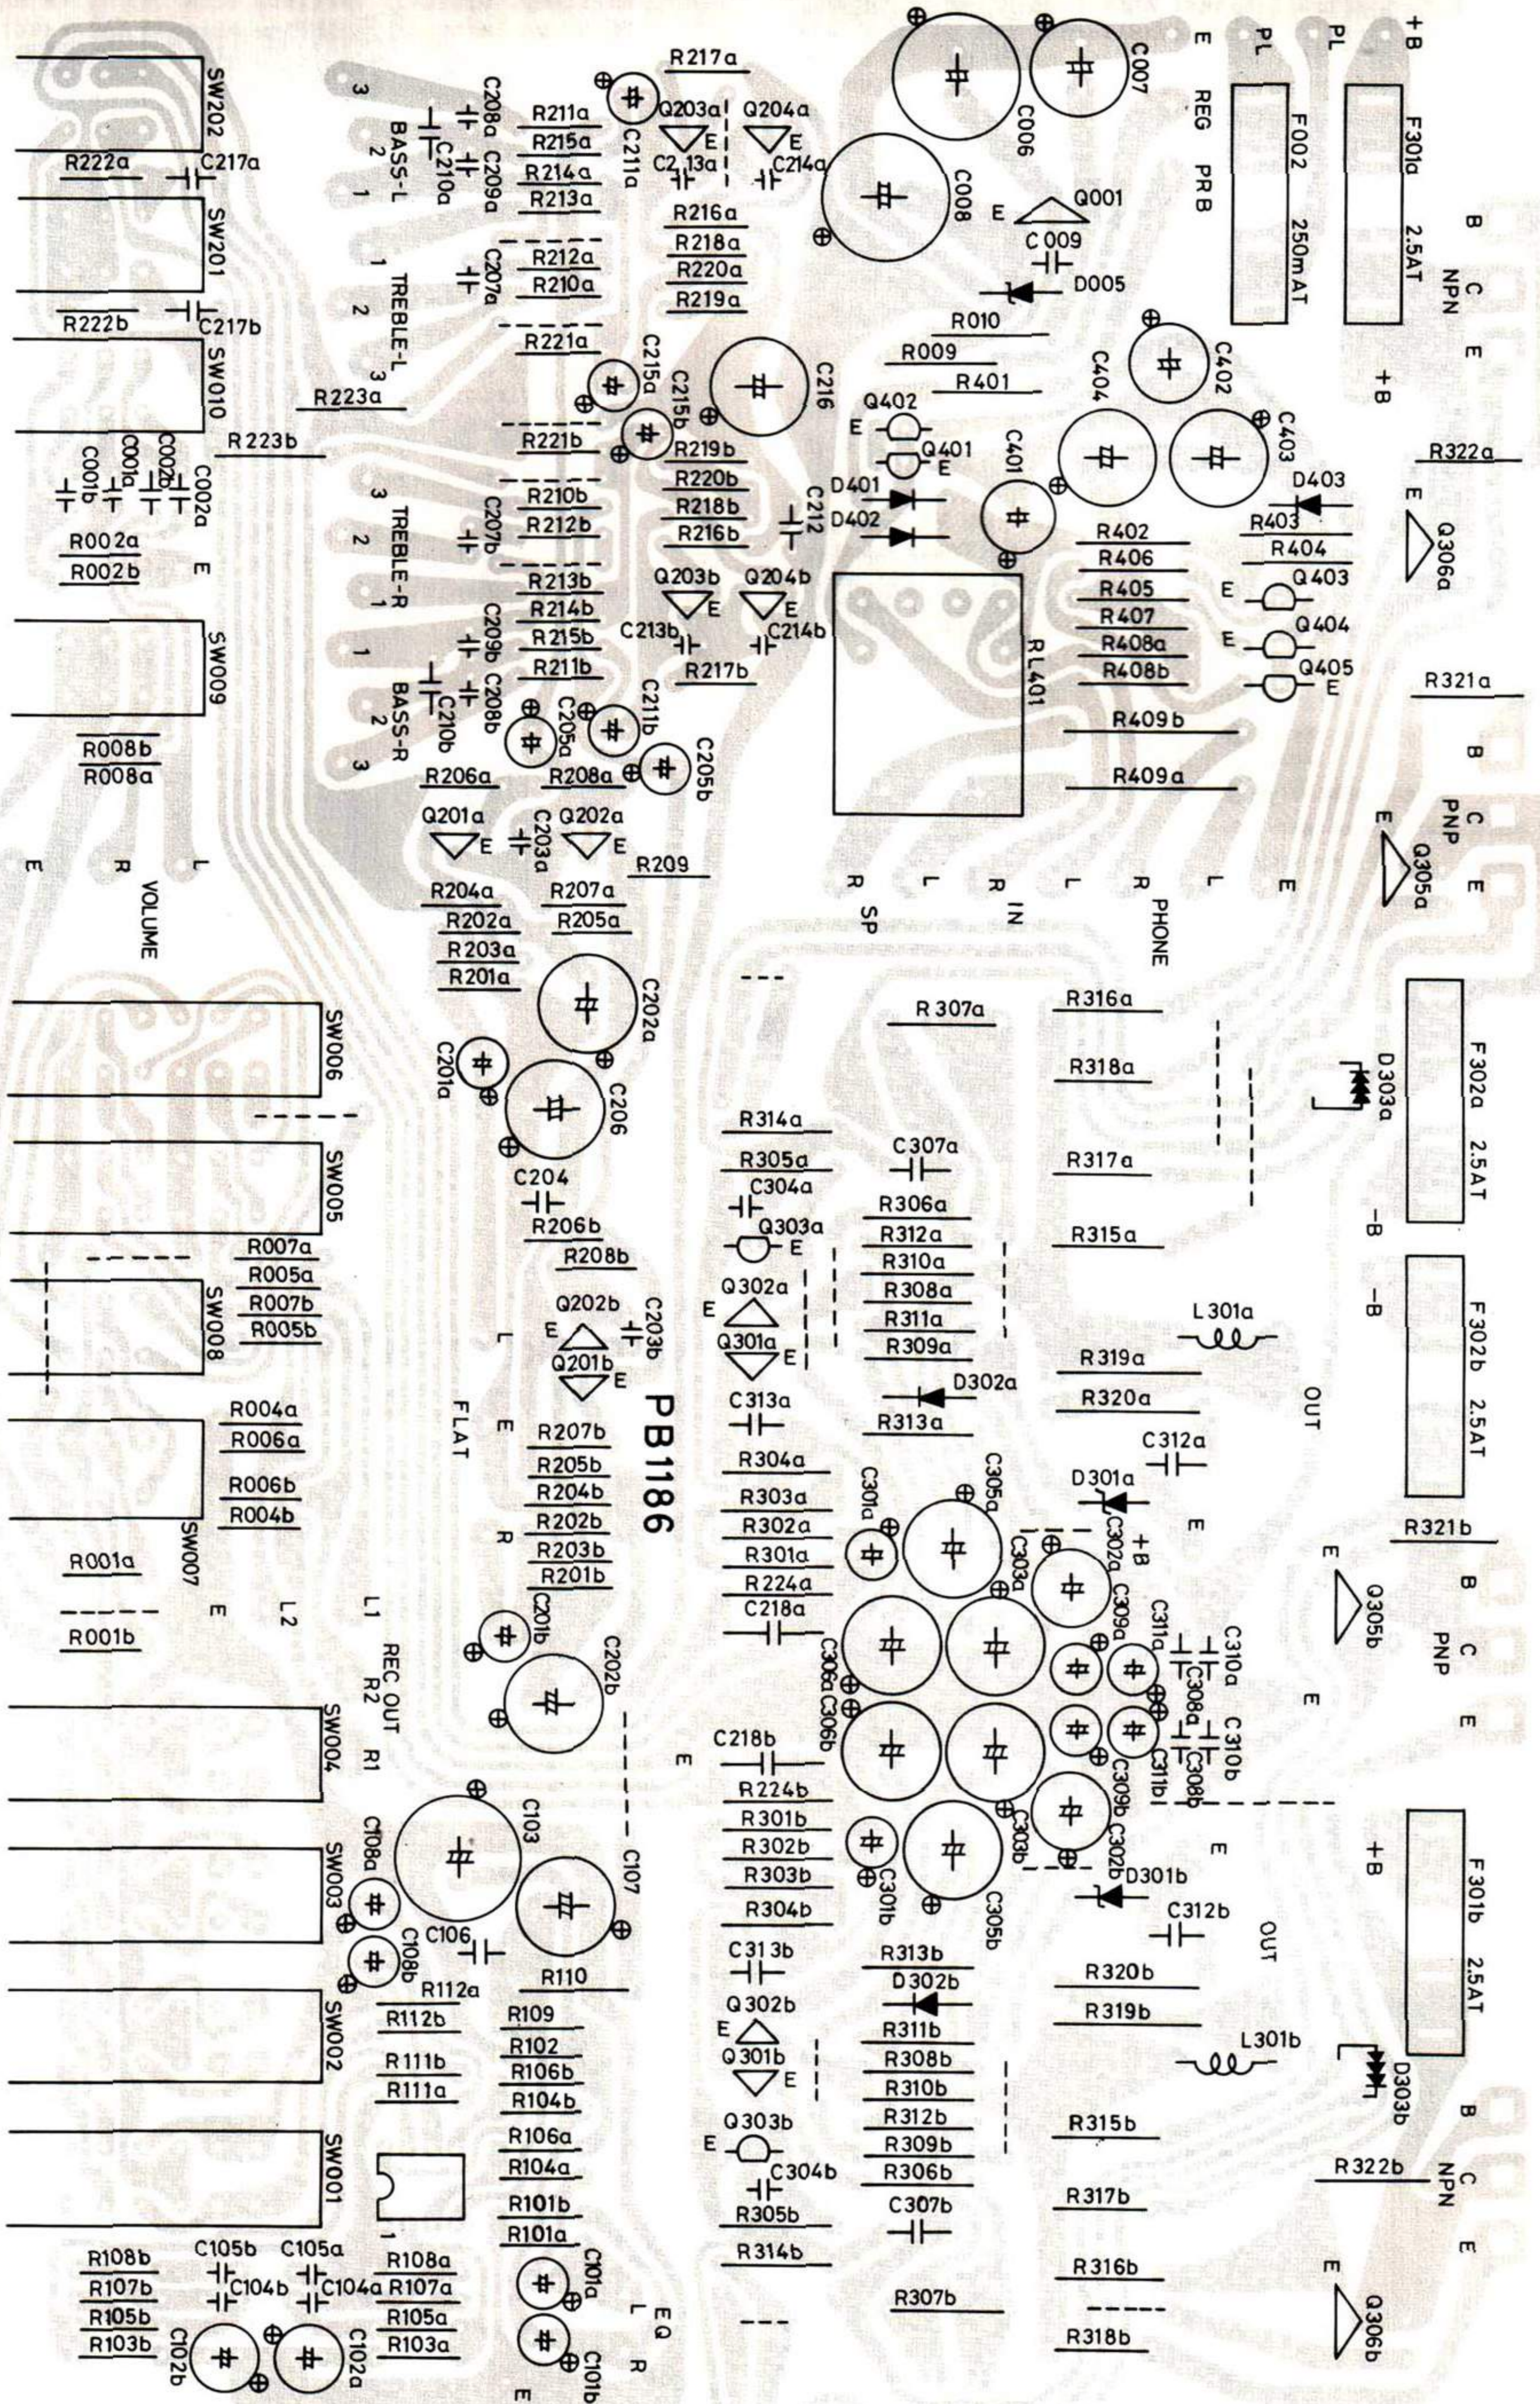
SW202
R222a
C217a
SW201
R222b
C217b
SW010
R223a
R223b
C001b
C001a
C002b
C002a
R002a
R002b
E
SW009
R008b
R008a
E
R
L
VOLUME
SW006
SW005
R007a
R005a
R007b
R005b
SW008
R004a
R006a
R006b
R004b
SW007
R001a
R001b
E
L2
L1
REC OUT
R2
R1
SW004
SW003
SW002
SW001
R108b
R107b
R105b
R103b
C105b
C104b
C105a
C104a
C102b
C102a
R108a
R107a
R105a
R103a
3
2
1
BASS-L
C208a
C210a
C209a
R211a
R215a
R214a
R213a
C211a
R217a
Q203a
E
Q204a
E
C213a
C214a
C207a
R212a
R210a
1
2
TREBLE-L
3
R221a
R216a
R218a
R220a
R219a
C215a
C215b
C216
R221b
R219b
R220b
R218b
R216b
3
2
1
TREBLE-R
C207b
R210b
R212b
R213b
R214b
R215b
R211b
C209b
C208b
C210b
BASS-R
1
2
3
Q203b
E
Q204b
E
C213b
C214b
R217b
C211b
C205a
C205b
R206a
R208a
Q201a
E
C203a
Q202a
E
R209
R204a
R202a
R203a
R201a
R207a
R205a
C202a
C201a
C206
C204
R206b
R208b
Q202b
E
Q201b
E
C203b
L
E
FLAT
R
R207b
R205b
R204b
R202b
R203b
R201b
PB1186
C201b
C202b
C103
C108a
C108b
C106
C107
R112a
R112b
R111b
R111a
R110
R109
R102
R106b
R104b
R106a
R104a
R101b
R101a
C101a
C101b
EQ
L
R
E
C006
C007
C008
E
REG
PRB
PL
PL
+B
F002
250mAT
F301a
2.5AT
B
C
NPN
E
+B
Q001
E
C009
D005
R010
R009
R401
C404
C402
C403
Q402
E
Q401
E
C401
D401
D402
C212
RL401
R402
R406
R405
R407
R408a
R408b
R409b
R409a
D403
R403
R404
Q403
E
Q404
E
Q405
E
R322a
E
Q306a
R321a
B
C
PNP
E
Q305a
E
E
R
SP
L
R
IN
L
R
PHONE
L
E
R307a
R316a
R318a
D303a
F302a
2.5AT
R317a
R314a
R305a
C307a
C304a
R306a
Q303a
E
R312a
R310a
Q302a
E
R308a
R311a
Q301a
E
R309a
R315a
-B
-B
F302b
2.5AT
L301a
R319a
R320a
OUT
C313a
D302a
R313a
R304a
R303a
R302a
R301a
R224a
C218a
C301a
C305a
C303a
C302a
D301a
+B
C312a
E
R321b
E
B
C
PNP
Q305b
C309a
C311a
C310a
C308a
C306a
C306b
C310b
C308b
C311b
C309b
C302b
C303b
E
C218b
R224b
R301b
R302b
R303b
R304b
C301b
C305b
D301b
C312b
E
+B
F301b
2.5AT
OUT
C313b
Q302b
E
Q301b
E
Q303b
E
C304b
R305b
R314b
R313b
D302b
R311b
R308b
R310b
R312b
R309b
R306b
C307b
R307b
R320b
R319b
L301b
D303b
R315b
R317b
R316b
R318b
R322b
B
C
NPN
E
Q306b